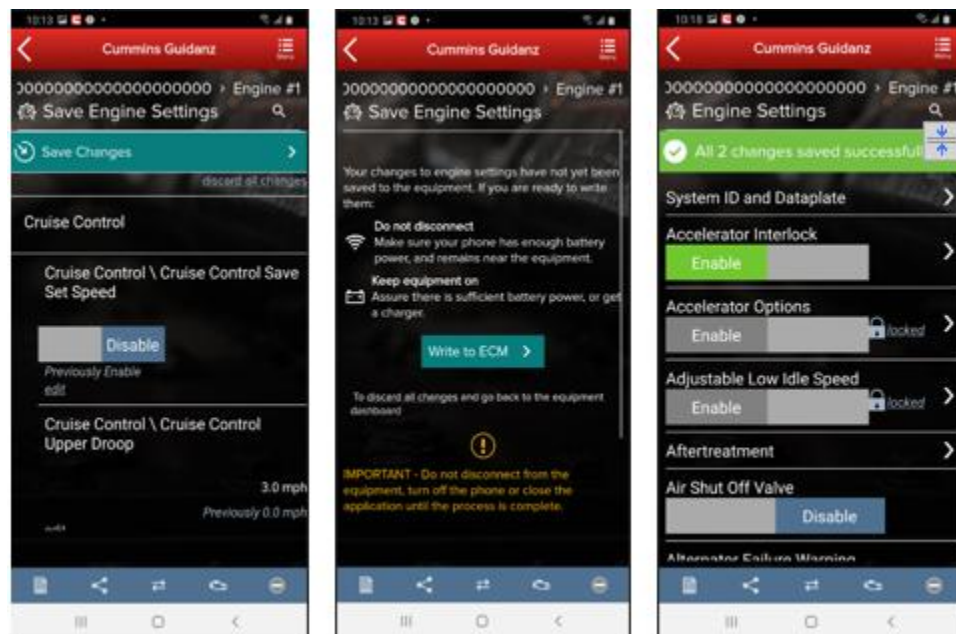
10:13

Cummins Guidanz

Menu

)0000000000000000000 › Engine #1

Save Engine Settings

Save Changes

discard all changes

Cruise Control

Cruise Control \ Cruise Control Save Set Speed

Disable

Previously Enable

edit

Cruise Control \ Cruise Control Upper Droop

3.0 mph

Previously 0.0 mph

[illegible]

10:13

Cummins Guidanz

Menu

)0000000000000000000 › Engine #1

Save Engine Settings

Your changes to engine settings have not yet been saved to the equipment. If you are ready to write them:

Do not disconnect
Make sure your phone has enough battery power, and remains near the equipment.

Keep equipment on
Assure there is sufficient battery power, or get a charger.

Write to ECM

To discard all changes and go back to the equipment dashboard

IMPORTANT - Do not disconnect from the equipment, turn off the phone or close the application until the process is complete.

10:18

Cummins Guidanz

Menu

)0000000000000000000 › Engine #1

Engine Settings

All 2 changes saved successful

System ID and Dataplate

Accelerator Interlock

Enable

Accelerator Options

Enable

locked

Adjustable Low Idle Speed

Enable

locked

Aftertreatment

Air Shut Off Valve

Disable

Alternator Failure Warning